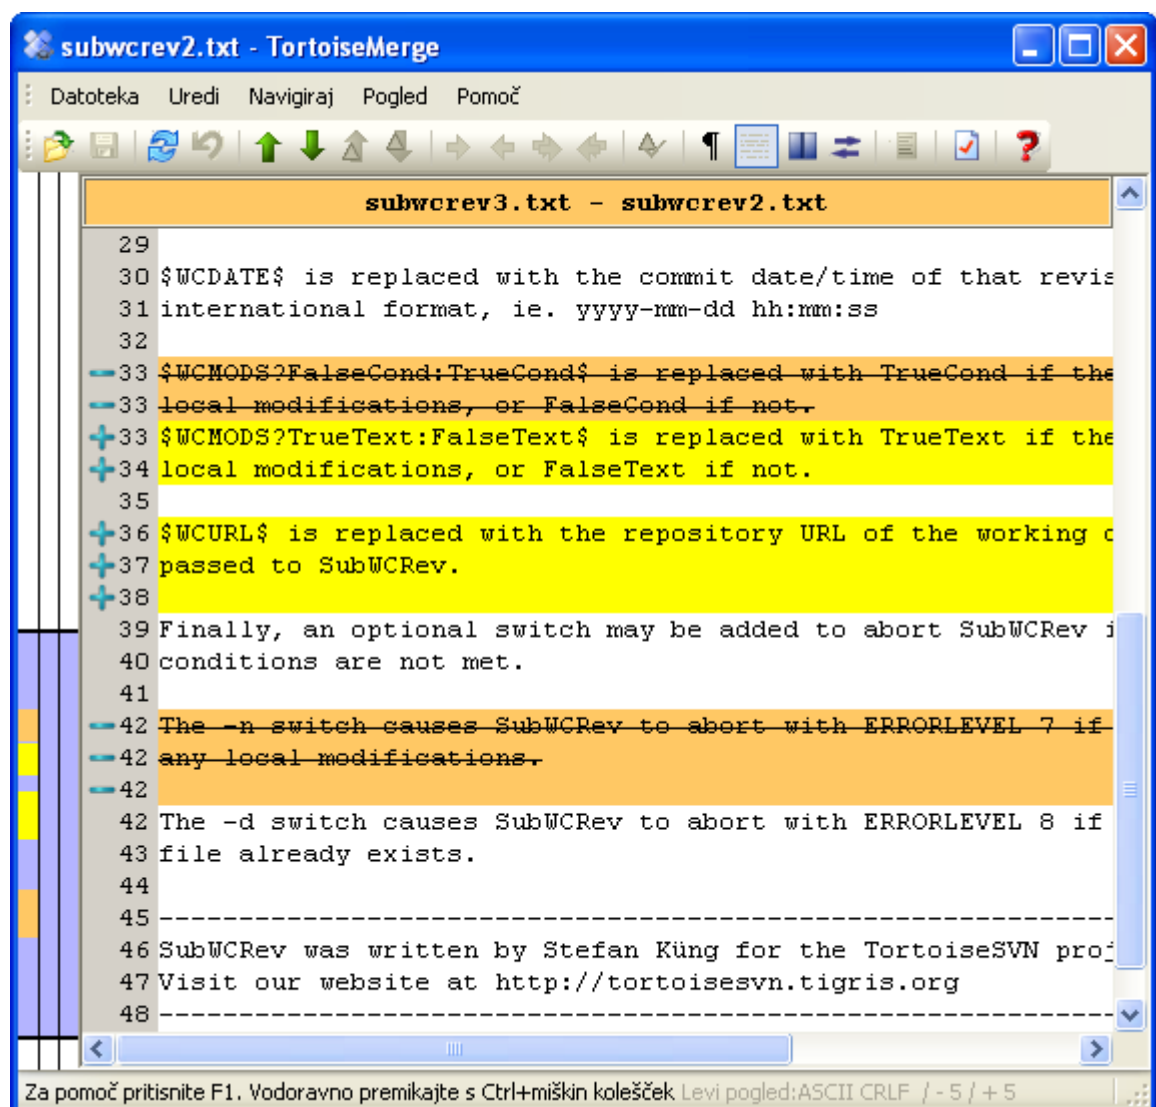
subwcrev2.txt - TortoiseMerge

Datoteka Uredi Navigiraj Pogled Pomoč

subwcrev3.txt - subwcrev2.txt

29
30 $WCDATE$ is replaced with the commit date/time of that revis
31 international format, ie. yyyy-mm-dd hh:mm:ss
32
33 $WCMODS?FalseCond:TrueCond$ is replaced with TrueCond if the
33 local modifications, or FalseCond if not.
33 $WCMODS?TrueText:FalseText$ is replaced with TrueText if the
34 local modifications, or FalseText if not.
35
36 $WCURL$ is replaced with the repository URL of the working c
37 passed to SubWCRev.
38
39 Finally, an optional switch may be added to abort SubWCRev i
40 conditions are not met.
41
42 The -n switch causes SubWCRev to abort with ERRORLEVEL 7 if
42 any local modifications.
42
42 The -d switch causes SubWCRev to abort with ERRORLEVEL 8 if
43 file already exists.
44
45 -----------------------------------------------------------------
46 SubWCRev was written by Stefan Küng for the TortoiseSVN proj
47 Visit our website at http://tortoisesvn.tigris.org
48 -----------------------------------------------------------------

Za pomoč pritisnite F1. Vodoravno premikajte s Ctrl+miškin koleščèk Levi pogled:ASCII CRLF / - 5 / + 5